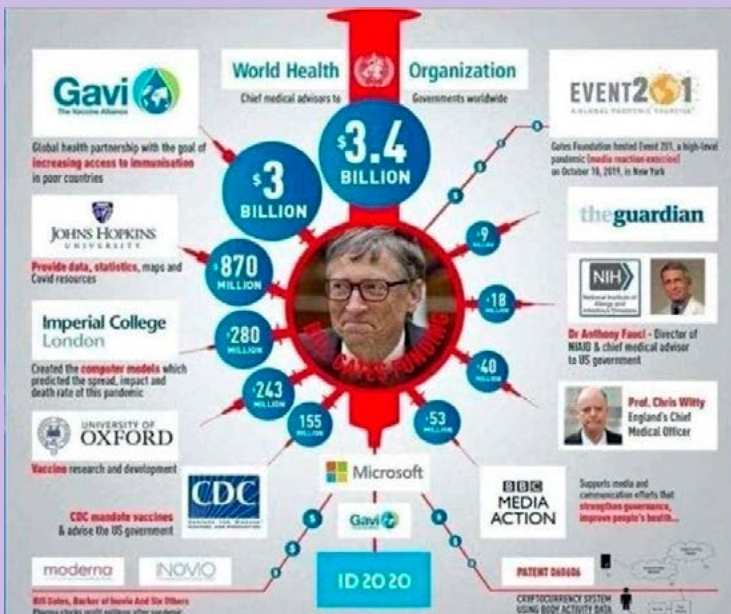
World Health Organization
Chief medical advisors to Governments worldwide

Gavi
The Vaccine Alliance

Global health partnership with the goal of increasing access to immunisation in poor countries

$3 BILLION

$3.4 BILLION

EVENT 201
A GLOBAL PANDEMIC EXERCISE

Gates Foundation hosted Event 201, a high-level pandemic (media reaction exercise) on October 18, 2019, in New York

JOHNS HOPKINS UNIVERSITY

Provide data, statistics, maps and Covid resources

$870 MILLION

$9 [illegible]

the guardian

$18 MILLION

NIH

Dr Anthony Fauci - Director of NIAID & chief medical advisor to US government

Imperial College London

Created the computer models which predicted the spread, impact and death rate of this pandemic

$280 MILLION

BILL GATES FUNDING

$40 MILLION

$243 MILLION

$155 MILLION

$53 MILLION

Prof. Chris Witty England's Chief Medical Officer

UNIVERSITY OF OXFORD

Vaccine research and development

Microsoft

CDC

CDC mandate vaccines & advise the US government

Gavi

BBC MEDIA ACTION

Supports media and communication efforts that strengthen governance, improve people's health...

moderna

INOVIO

ID2020

PATENT 060606

Bill Gates, Backer of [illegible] And Six Others
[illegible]

CRYPTOCURRENCY SYSTEM USING BODY ACTIVITY DATA